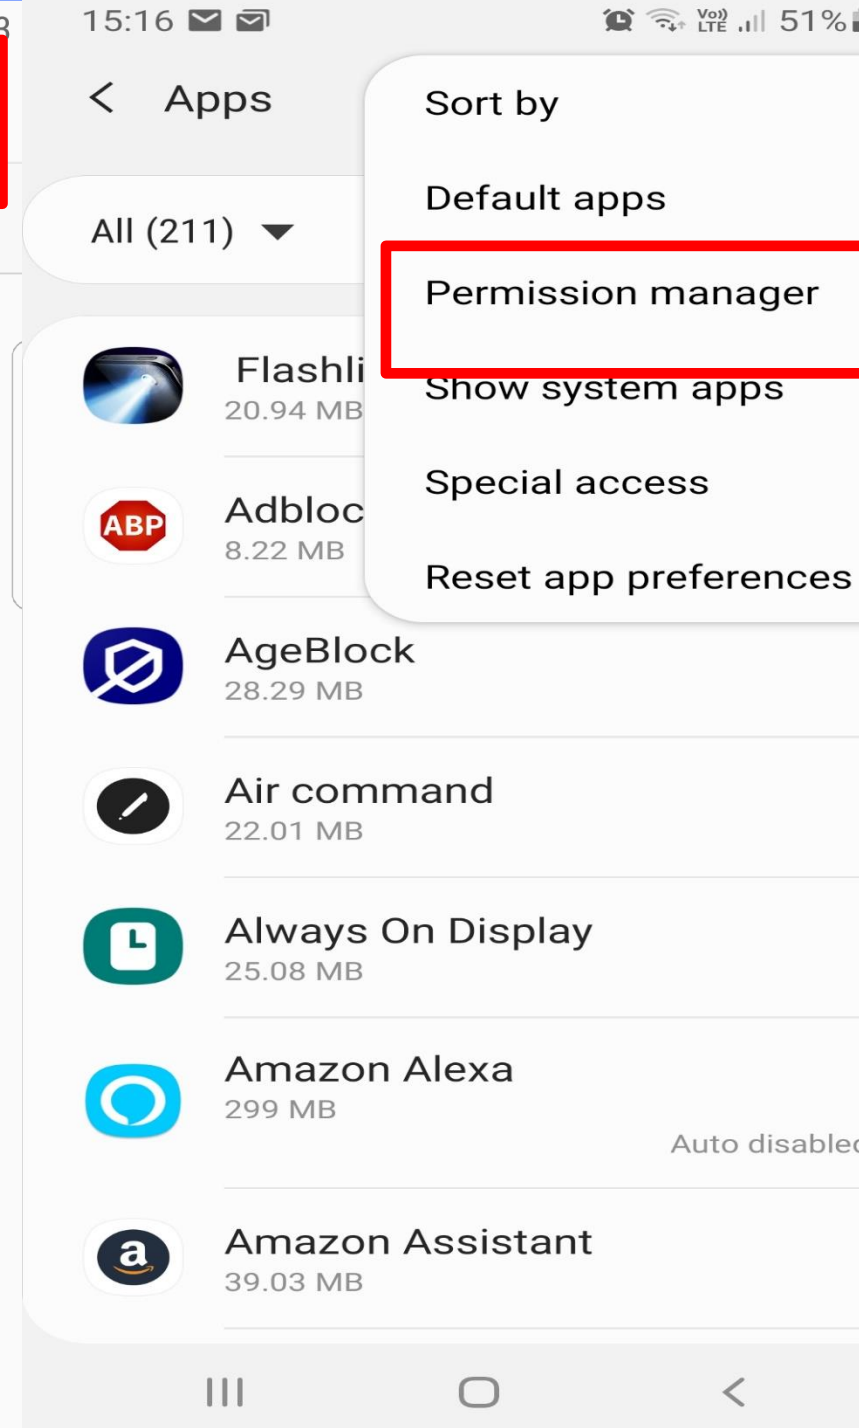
15:16

Vo) LTE 51%

< Apps

Sort by

Default apps

Permission manager

Show system apps

Special access

Reset app preferences

All (211)

Flashli
20.94 MB

ABP

Adbloc
8.22 MB

AgeBlock
28.29 MB

Air command
22.01 MB

Always On Display
25.08 MB

Amazon Alexa
299 MB
Auto disablec

Amazon Assistant
39.03 MB